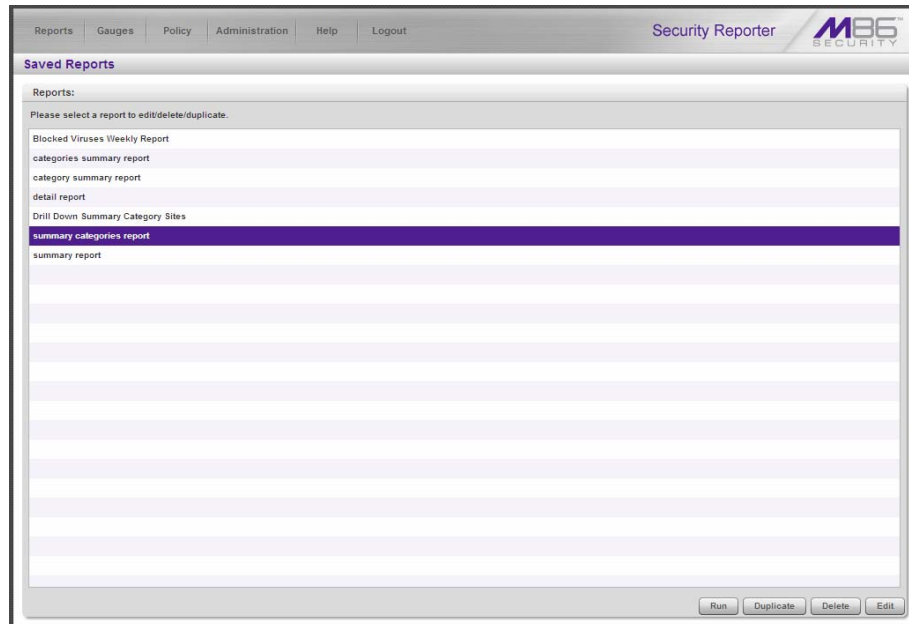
Reports Gauges Policy Administration Help Logout

Security Reporter

M86 SECURITY

Saved Reports

Reports:

Please select a report to edit/delete/duplicate.

Blocked Viruses Weekly Report
categories summary report
category summary report
detail report
Drill Down Summary Category Sites
summary categories report
summary report

Run Duplicate Delete Edit